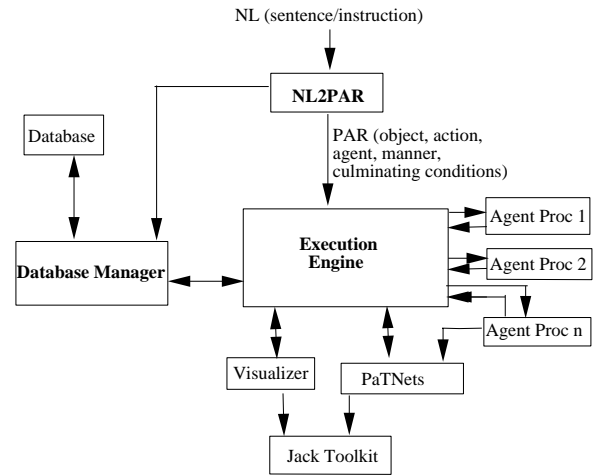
NL (sentence/instruction)

NL2PAR

Database

PAR (object, action, agent, manner, culminating conditions)

Agent Proc 1

Execution Engine

Agent Proc 2

Database Manager

Agent Proc n

Visualizer

PaTNets

Jack Toolkit